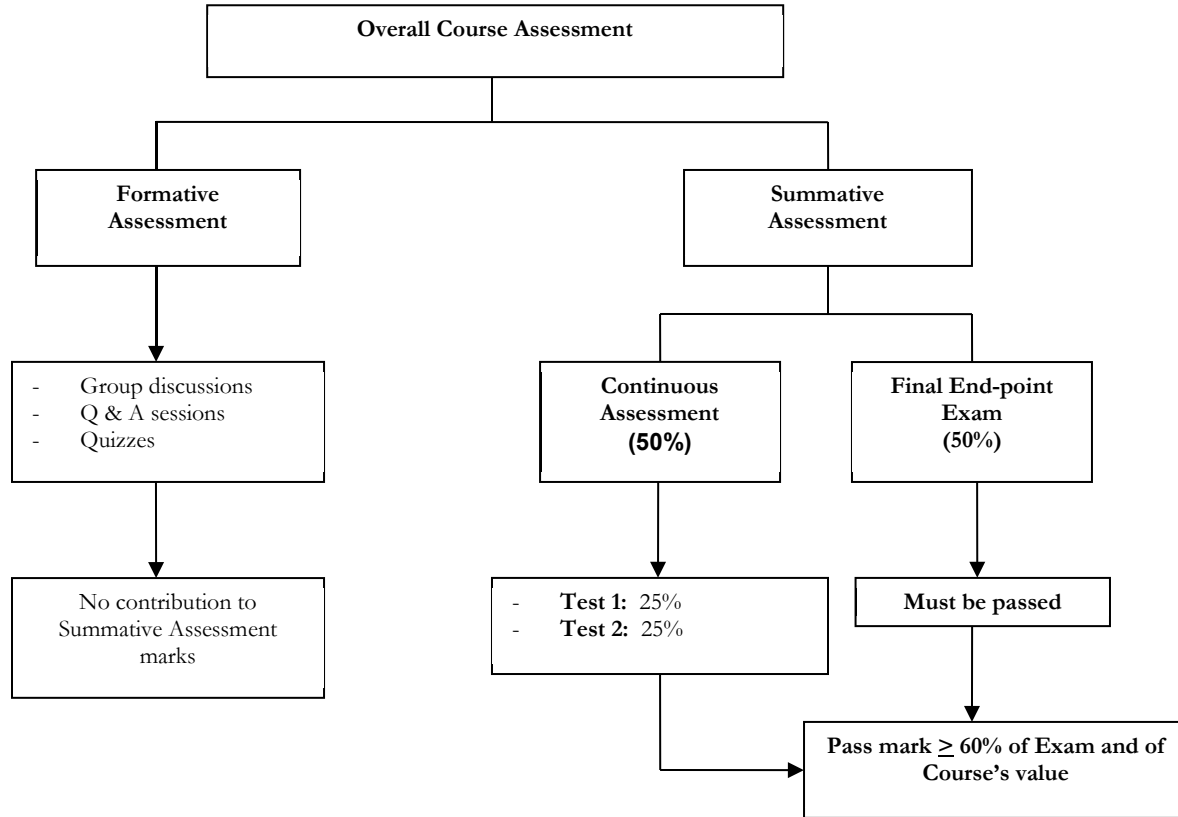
Overall Course Assessment

Formative Assessment

Summative Assessment

- Group discussions
- Q & A sessions
- Quizzes

Continuous Assessment (50%)

Final End-point Exam (50%)

No contribution to Summative Assessment marks

- Test 1: 25%
- Test 2: 25%

Must be passed

Pass mark $\geq$ 60% of Exam and of Course's value